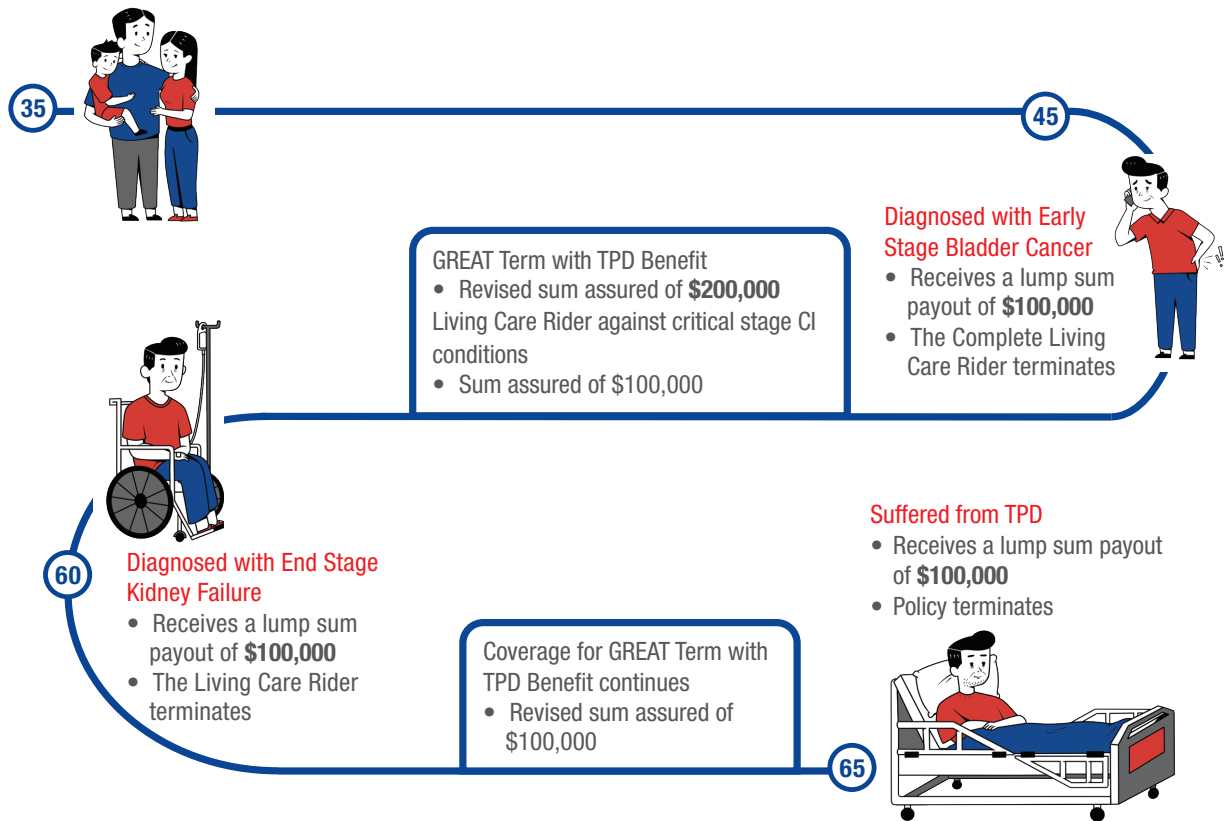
35

45

Diagnosed with Early Stage Bladder Cancer

• Receives a lump sum payout of **$100,000**
• The Complete Living Care Rider terminates

GREAT Term with TPD Benefit
• Revised sum assured of **$200,000**
Living Care Rider against critical stage CI conditions
• Sum assured of $100,000

60

Diagnosed with End Stage Kidney Failure

• Receives a lump sum payout of **$100,000**
• The Living Care Rider terminates

Coverage for GREAT Term with TPD Benefit continues
• Revised sum assured of $100,000

Suffered from TPD

• Receives a lump sum payout of **$100,000**
• Policy terminates

65